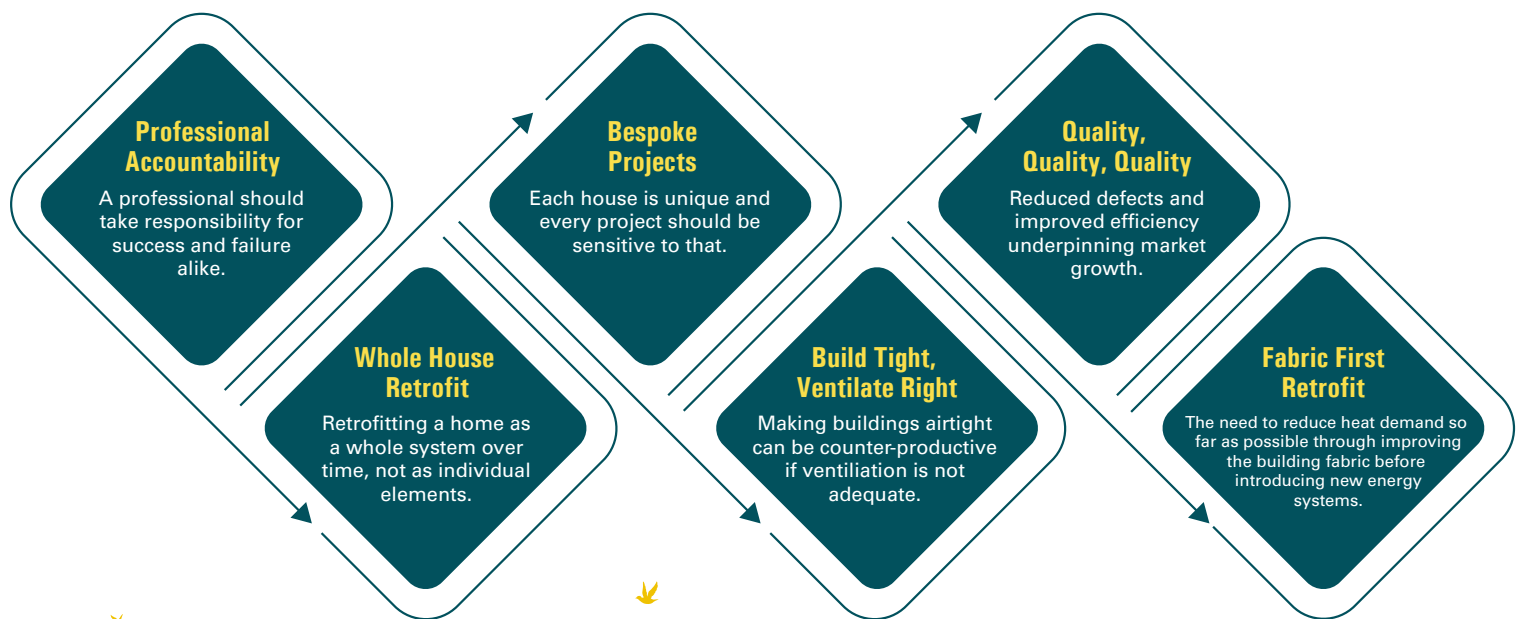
Professional Accountability
A professional should take responsibility for success and failure alike.

Whole House Retrofit
Retrofitting a home as a whole system over time, not as individual elements.

Bespoke Projects
Each house is unique and every project should be sensitive to that.

Build Tight, Ventilate Right
Making buildings airtight can be counter-productive if ventilation is not adequate.

Quality, Quality, Quality
Reduced defects and improved efficiency underpinning market growth.

Fabric First Retrofit
The need to reduce heat demand so far as possible through improving the building fabric before introducing new energy systems.